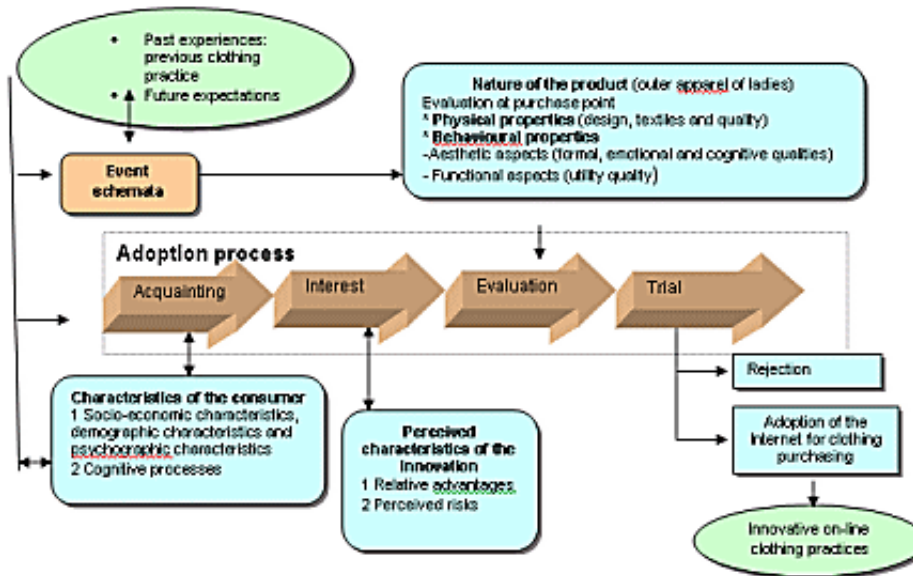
• Past experiences: previous clothing practice
• Future expectations

Event schemata

Nature of the product (outer apparel of ladies)
Evaluation at purchase point
* Physical properties (design, textiles and quality)
* Behavioural properties
-Aesthetic aspects (formal, emotional and cognitive qualities)
- Functional aspects (utility quality)

Adoption process

Acquainting

Interest

Evaluation

Trial

Rejection

Adoption of the Internet for clothing purchasing

Innovative on-line clothing practices

Characteristics of the consumer
1 Socio-economic characteristics, demographic characteristics and psychographic characteristics
2 Cognitive processes

Perceived characteristics of the innovation
1 Relative advantages
2 Perceived risks